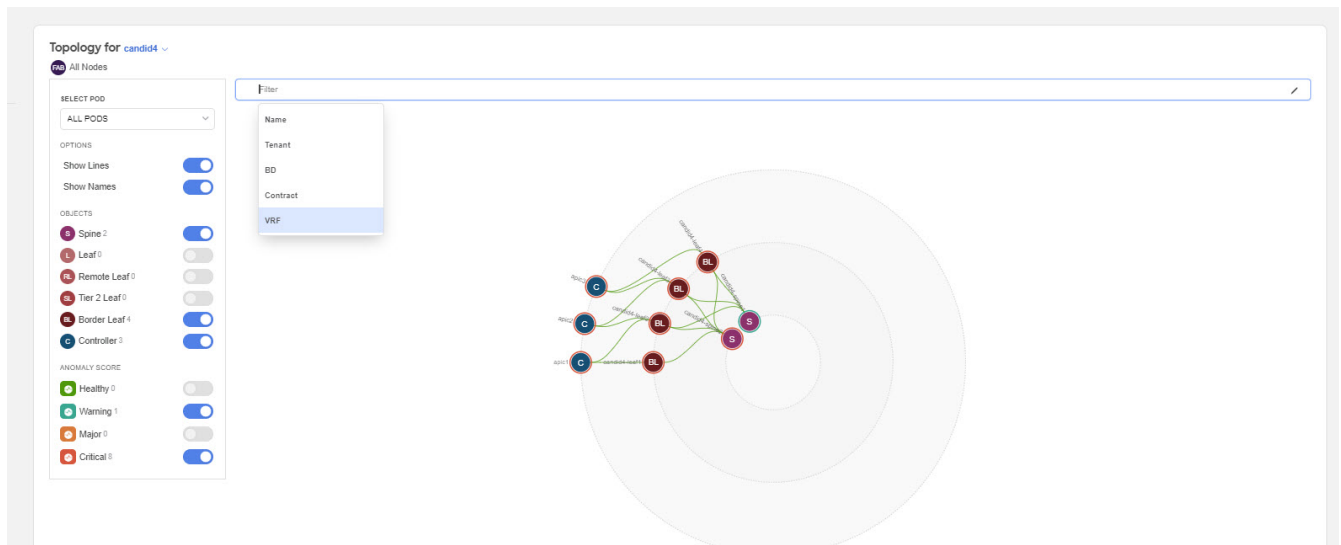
Topology for candid4

FAB All Nodes

SELECT POD

ALL PODS

OPTIONS

Show Lines

Show Names

OBJECTS

S Spine 2

L Leaf 0

RL Remote Leaf 0

SL Tier 2 Leaf 0

BL Border Leaf 4

C Controller 3

ANOMALY SCORE

Healthy 0

Warning 1

Major 0

Critical 8

Filter

Name

Tenant

BD

Contract

VRF

BL

C

BL

C

BL

S

S

C

BL

apic1

apic2

apic3

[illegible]